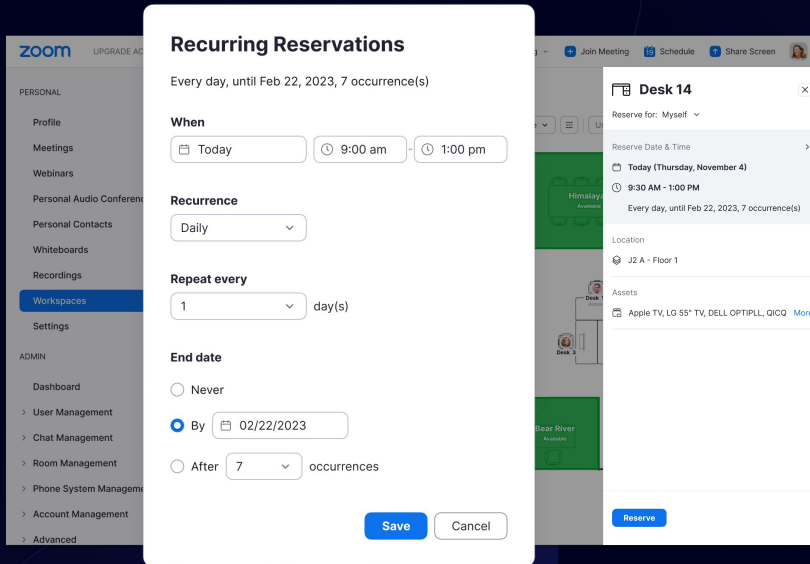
zoom UPGRADE AC

PERSONAL

Profile

Meetings

Webinars

Personal Audio Conferenc

Personal Contacts

Whiteboards

Recordings

Workspaces

Settings

ADMIN

Dashboard

User Management

Chat Management

Room Management

Phone System Manageme

Account Management

Advanced

Recurring Reservations

Every day, until Feb 22, 2023, 7 occurrence(s)

When

Today

9:00 am - 1:00 pm

Recurrence

Daily

Repeat every

1

day(s)

End date

Never

By 02/22/2023

After 7 occurrences

Save

Cancel

Join Meeting

Schedule

Share Screen

Himalaya

Available

Desk 1

Desk 3

Bear River

Available

Desk 14

Reserve for: Myself

Reserve Date & Time

Today (Thursday, November 4)

9:30 AM - 1:00 PM

Every day, until Feb 22, 2023, 7 occurrence(s)

Location

J2 A - Floor 1

Assets

Apple TV, LG 55" TV, DELL OPTIPLL, QICQ More

Reserve